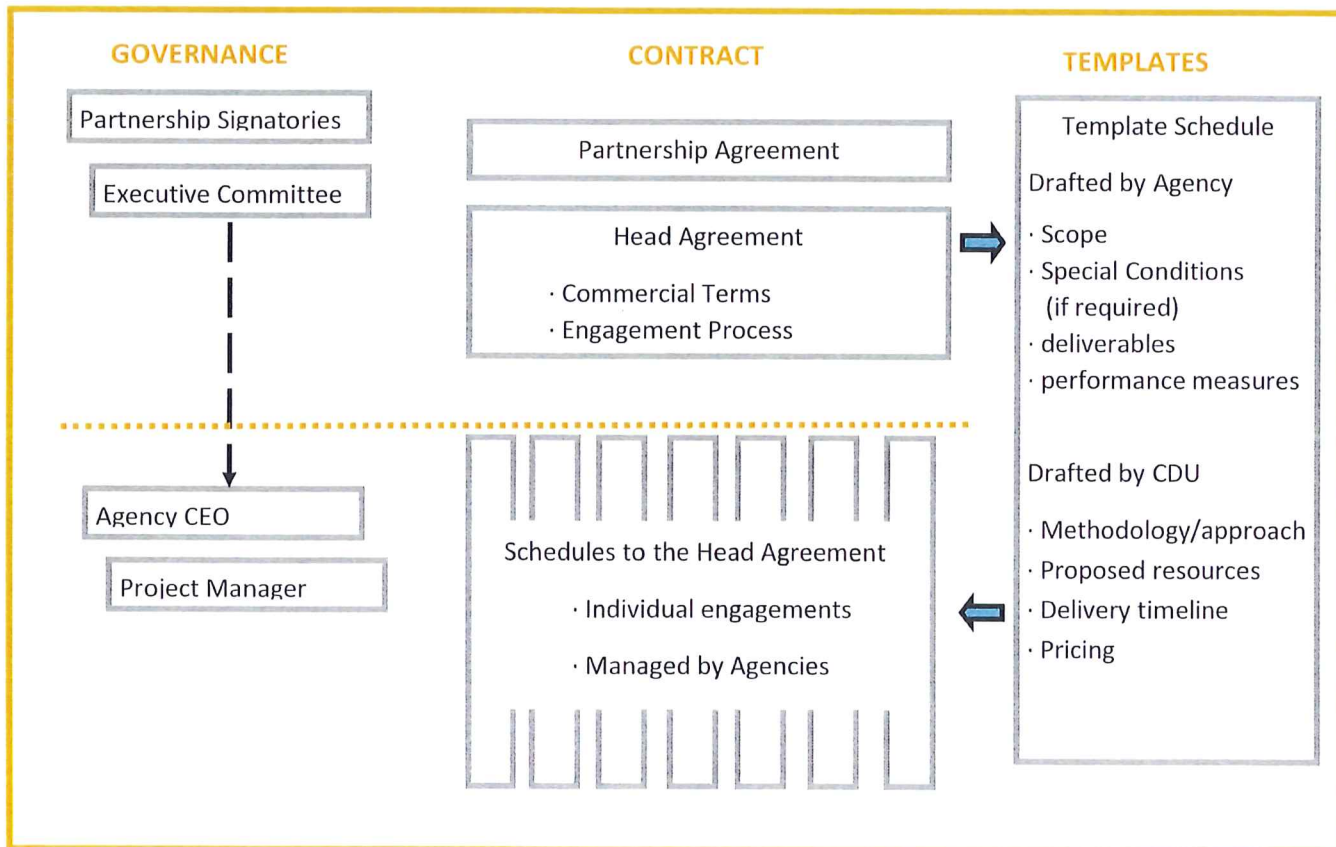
GOVERNANCE

Partnership Signatories

Executive Committee

Agency CEO

Project Manager

CONTRACT

Partnership Agreement

Head Agreement

· Commercial Terms
· Engagement Process

Schedules to the Head Agreement

· Individual engagements

· Managed by Agencies

TEMPLATES

Template Schedule

Drafted by Agency

· Scope
· Special Conditions (if required)
· deliverables
· performance measures

Drafted by CDU

· Methodology/approach
· Proposed resources
· Delivery timeline
· Pricing